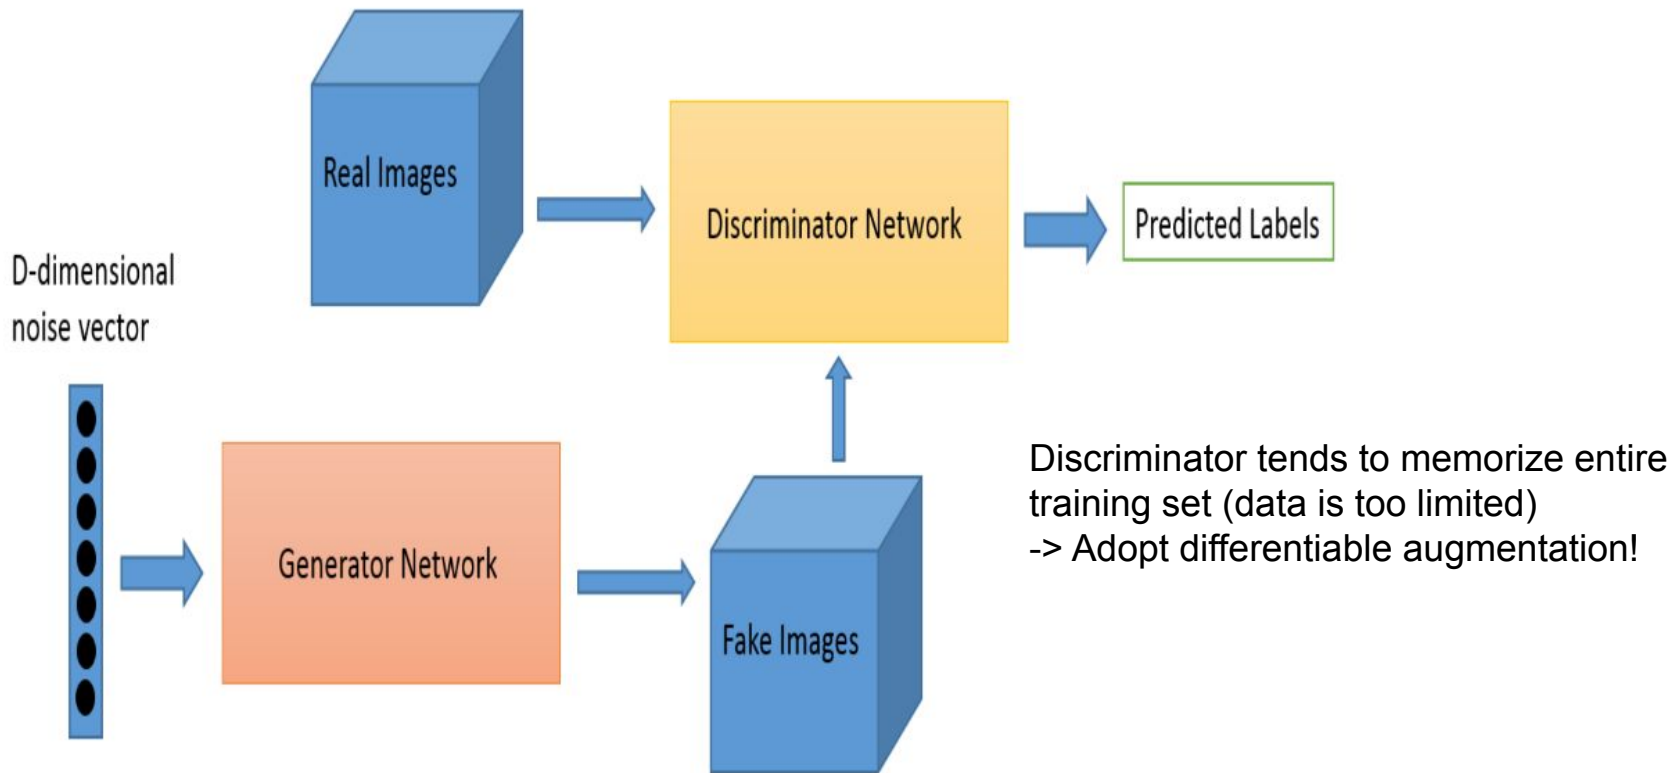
Real Images

Discriminator Network

Predicted Labels

D-dimensional noise vector

Generator Network

Fake Images

Discriminator tends to memorize entire training set (data is too limited)
-> Adopt differentiable augmentation!